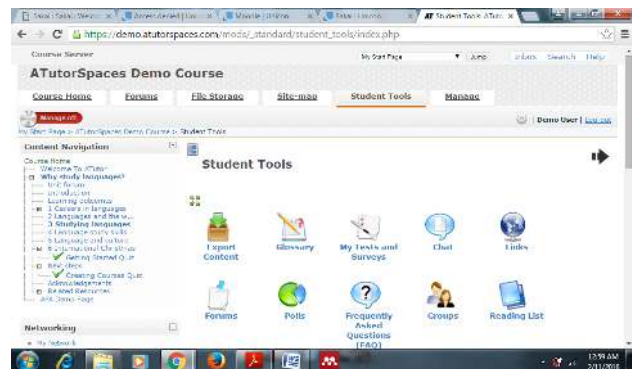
Student Tools: ATutor ×

https://demo.atutorspaces.com/mods/_standard/student_tools/index.php

Course Server

My Start Page ▼ Jump

Inbox Search Help

ATutorSpaces Demo Course

Course Home | Forums | File Storage | Site-map | Student Tools | Manage

Manage off

Demo User | Log out

My Start Page > ATutorSpaces Demo Course > Student Tools

Content Navigation

Course Home
Welcome To ATutor
Why study languages?
Unit forum
Introduction
Learning outcomes
1 Careers in languages
2 Languages and the w...
3 Studying languages
4 Language study skills
5 Language and culture
6 International life skills
Getting Started Quiz
Best ideas
Creating Courses Quiz
Acknowledgements
Related Resources
AA4 Demo Page

Networking

My Network

Student Tools

Export Content

Glossary

My Tests and Surveys

Chat

Links

Forums

Polls

Frequently Asked Questions (FAQ)

Groups

Reading List

12:59 AM
2/11/2016